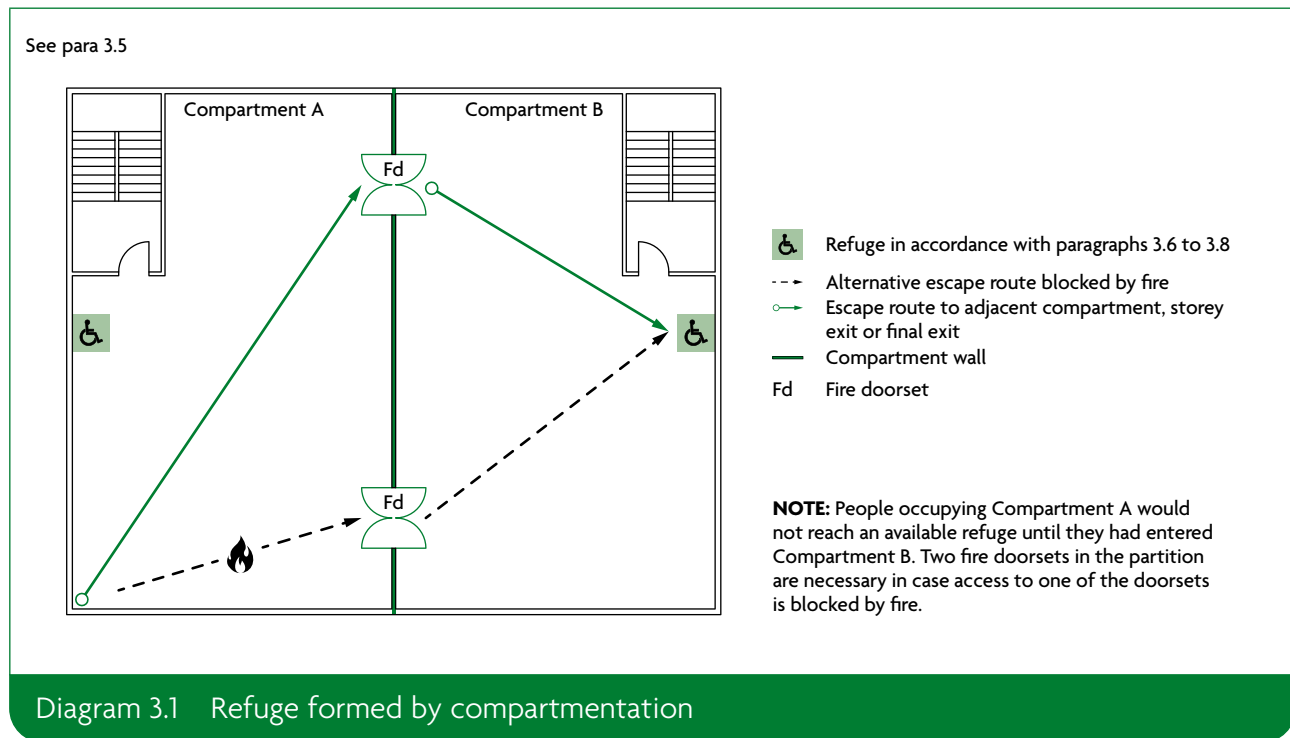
See para 3.5

Compartment A

Compartment B

Fd

Fd

Refuge in accordance with paragraphs 3.6 to 3.8

Alternative escape route blocked by fire

Escape route to adjacent compartment, storey exit or final exit

Compartment wall

Fd Fire doorset

**NOTE:** People occupying Compartment A would not reach an available refuge until they had entered Compartment B. Two fire doorsets in the partition are necessary in case access to one of the doorsets is blocked by fire.

Diagram 3.1 Refuge formed by compartmentation